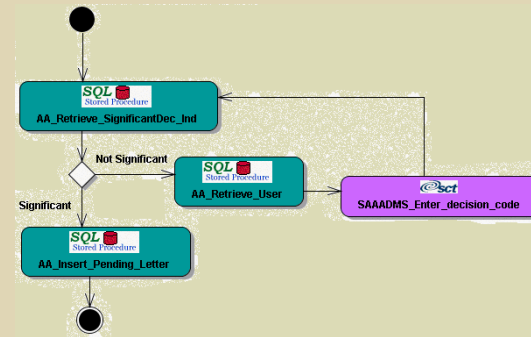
SQL
Stored Procedure
AA_Retrieve_SignificantDec_Ind

Not Significant

SQL
Stored Procedure
AA_Retrieve_User

sct
SAAADMS_Enter_decision_code

Significant

SQL
Stored Procedure
AA_Insert_Pending_Letter